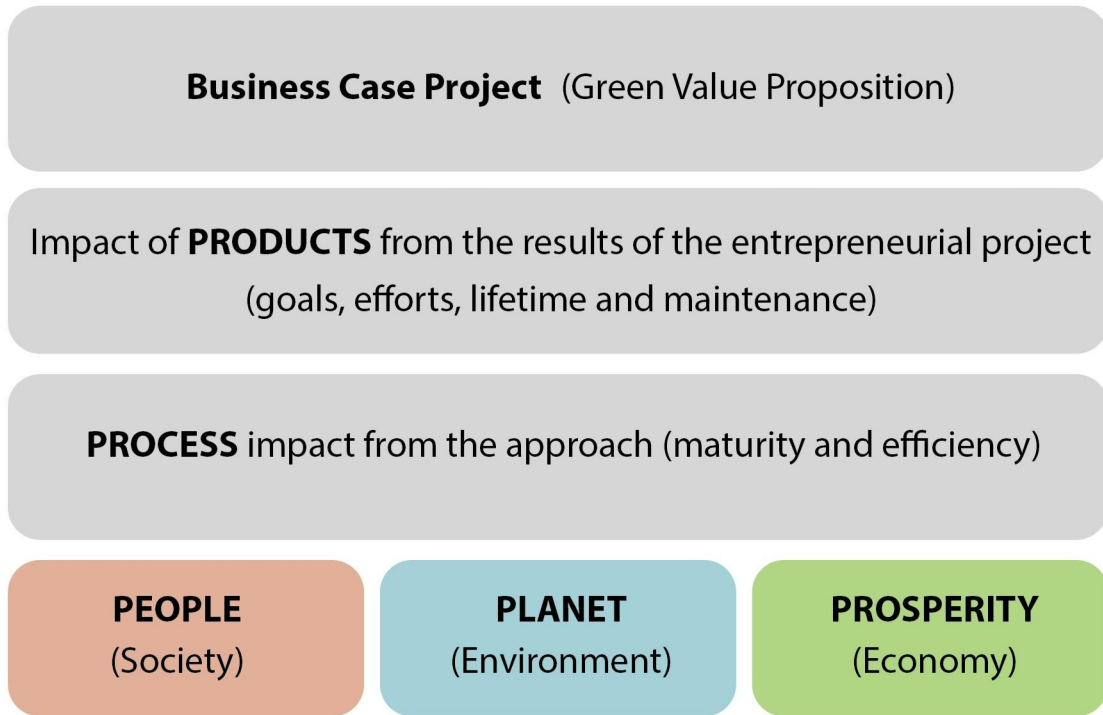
Business Case Project (Green Value Proposition)

Impact of PRODUCTS from the results of the entrepreneurial project (goals, efforts, lifetime and maintenance)

PROCESS impact from the approach (maturity and efficiency)

PEOPLE
(Society)

PLANET
(Environment)

PROSPERITY
(Economy)